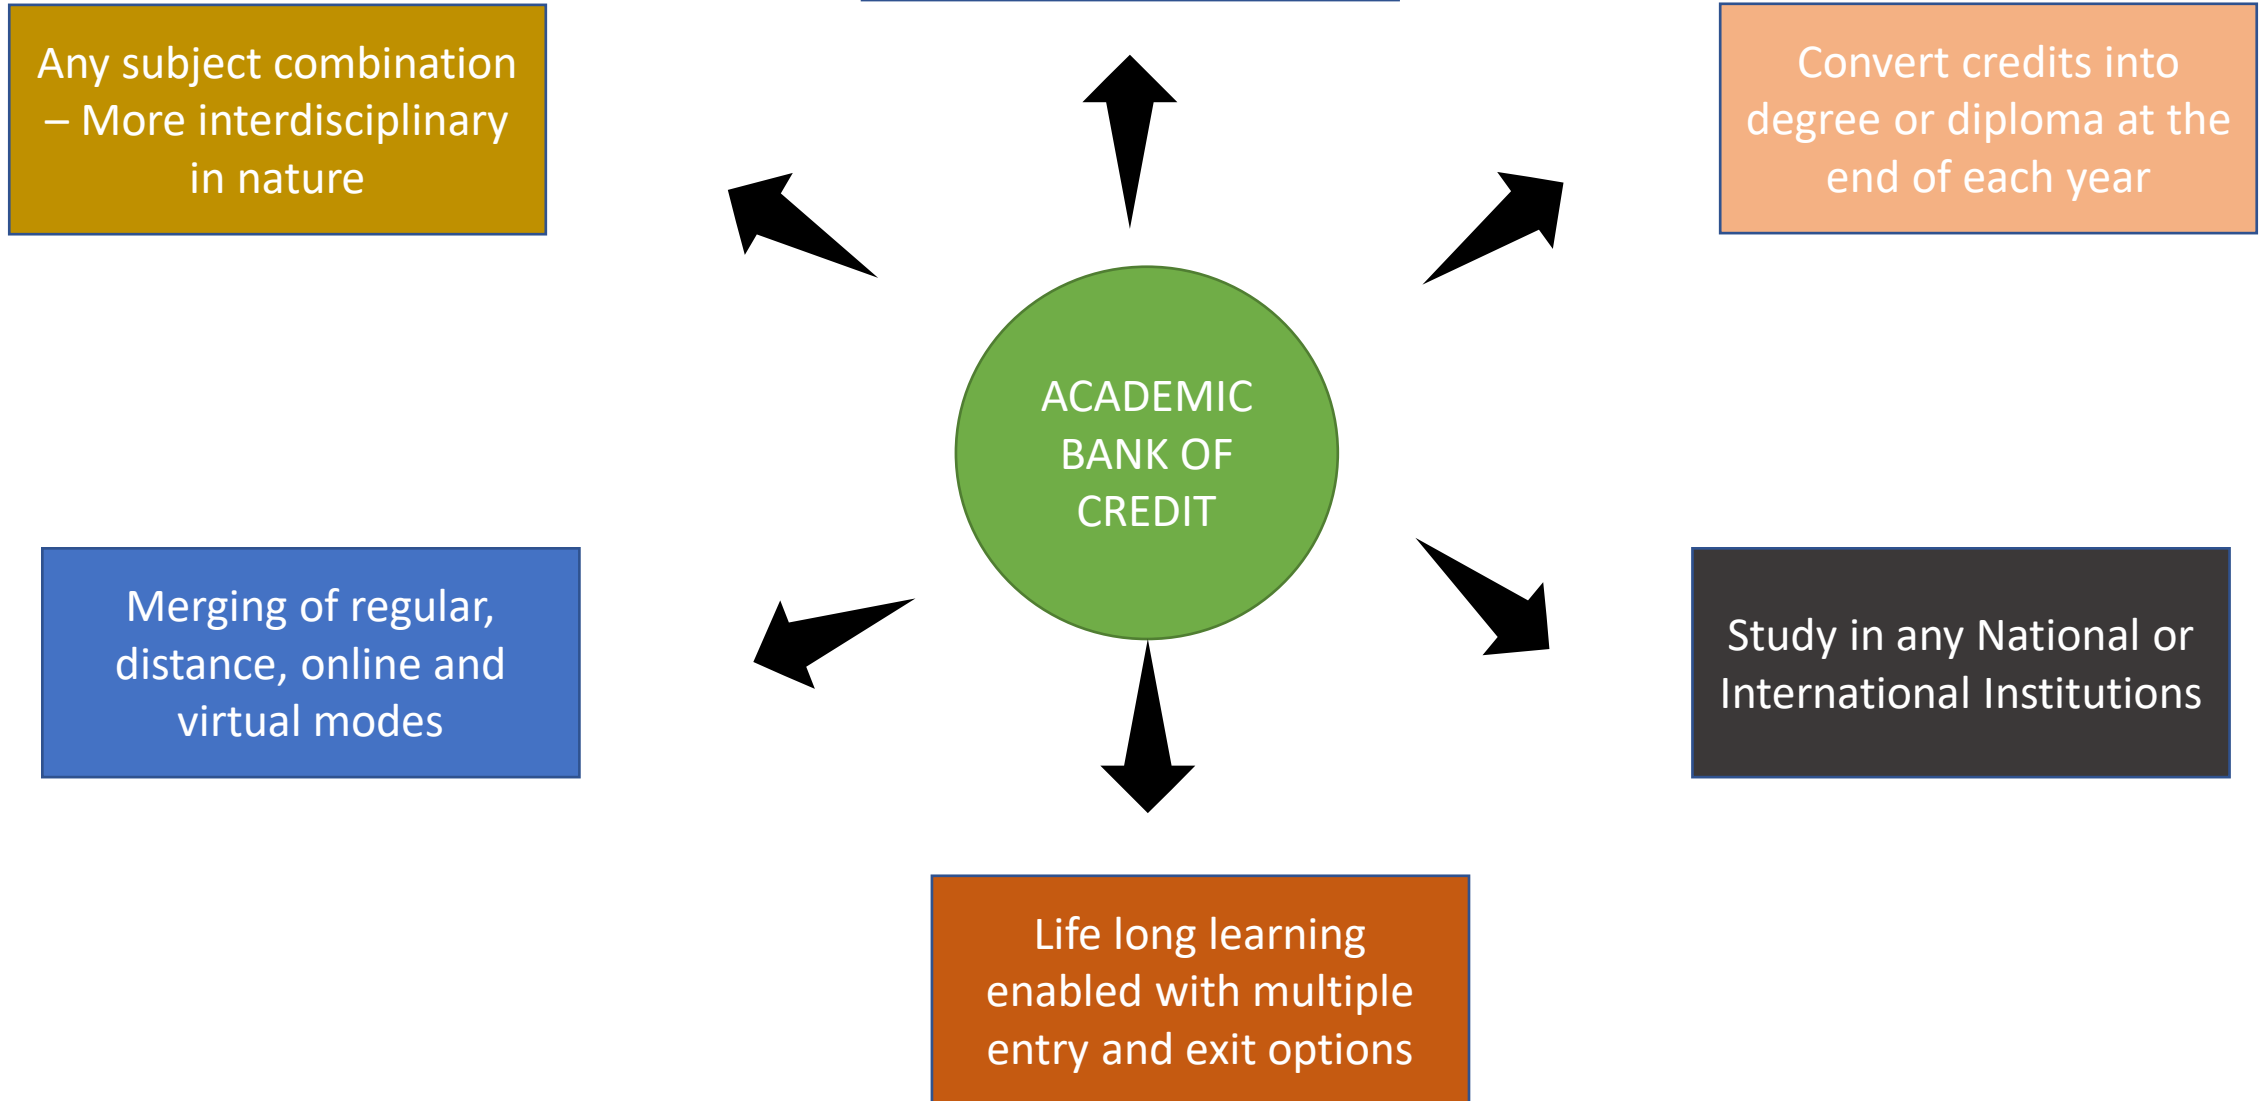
Any subject combination – More interdisciplinary in nature

Convert credits into degree or diploma at the end of each year

ACADEMIC BANK OF CREDIT

Merging of regular, distance, online and virtual modes

Study in any National or International Institutions

Life long learning enabled with multiple entry and exit options